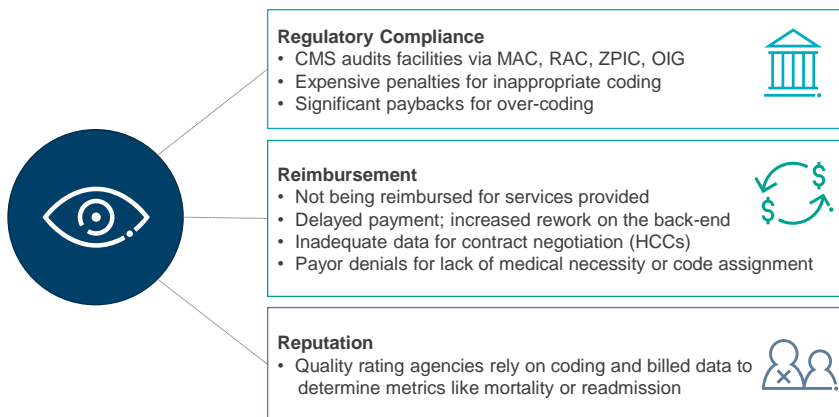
Regulatory Compliance
• CMS audits facilities via MAC, RAC, ZPIC, OIG
• Expensive penalties for inappropriate coding
• Significant paybacks for over-coding

Reimbursement
• Not being reimbursed for services provided
• Delayed payment; increased rework on the back-end
• Inadequate data for contract negotiation (HCCs)
• Payor denials for lack of medical necessity or code assignment

Reputation
• Quality rating agencies rely on coding and billed data to determine metrics like mortality or readmission